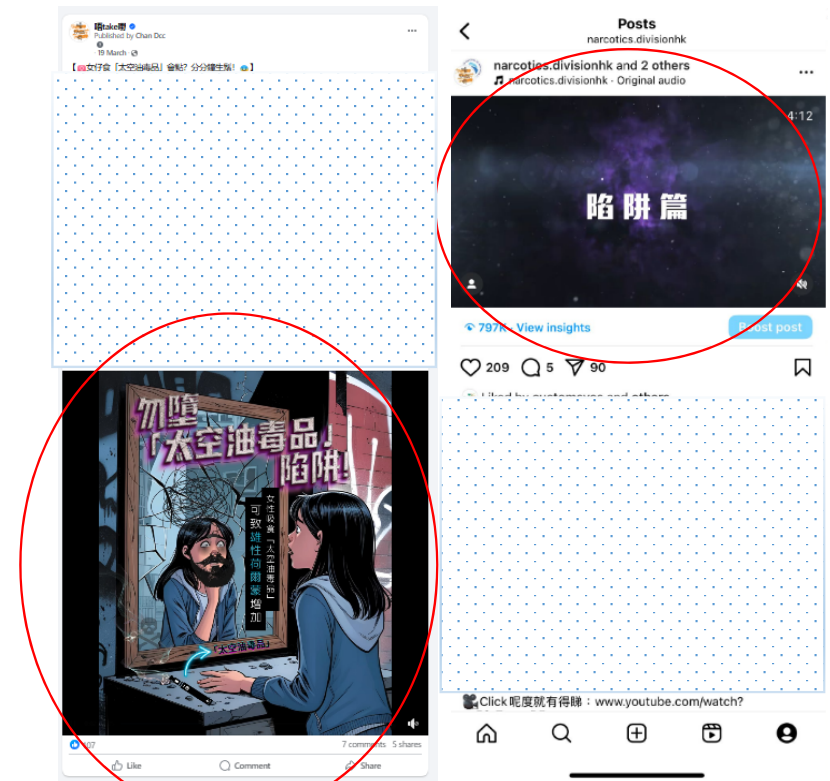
睇take嘢
Published by Chan Dcc
19 March
【女仔食「太空油毒品」會點？分分鐘生鬚！】

勿墮「太空油毒品」陷阱！
女性吸食「太空油毒品」可致雄性荷爾蒙增加
「太空油毒品」

107
7 comments 5 shares
Like Comment Share

Posts
narcotics.divisionhk
narcotics.divisionhk and 2 others
narcotics.divisionhk · Original audio
4:12
陷阱篇
797K · View insights
Boost post
209 5 90
Liked by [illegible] and others

Click呢度就有得睇：www.youtube.com/watch?